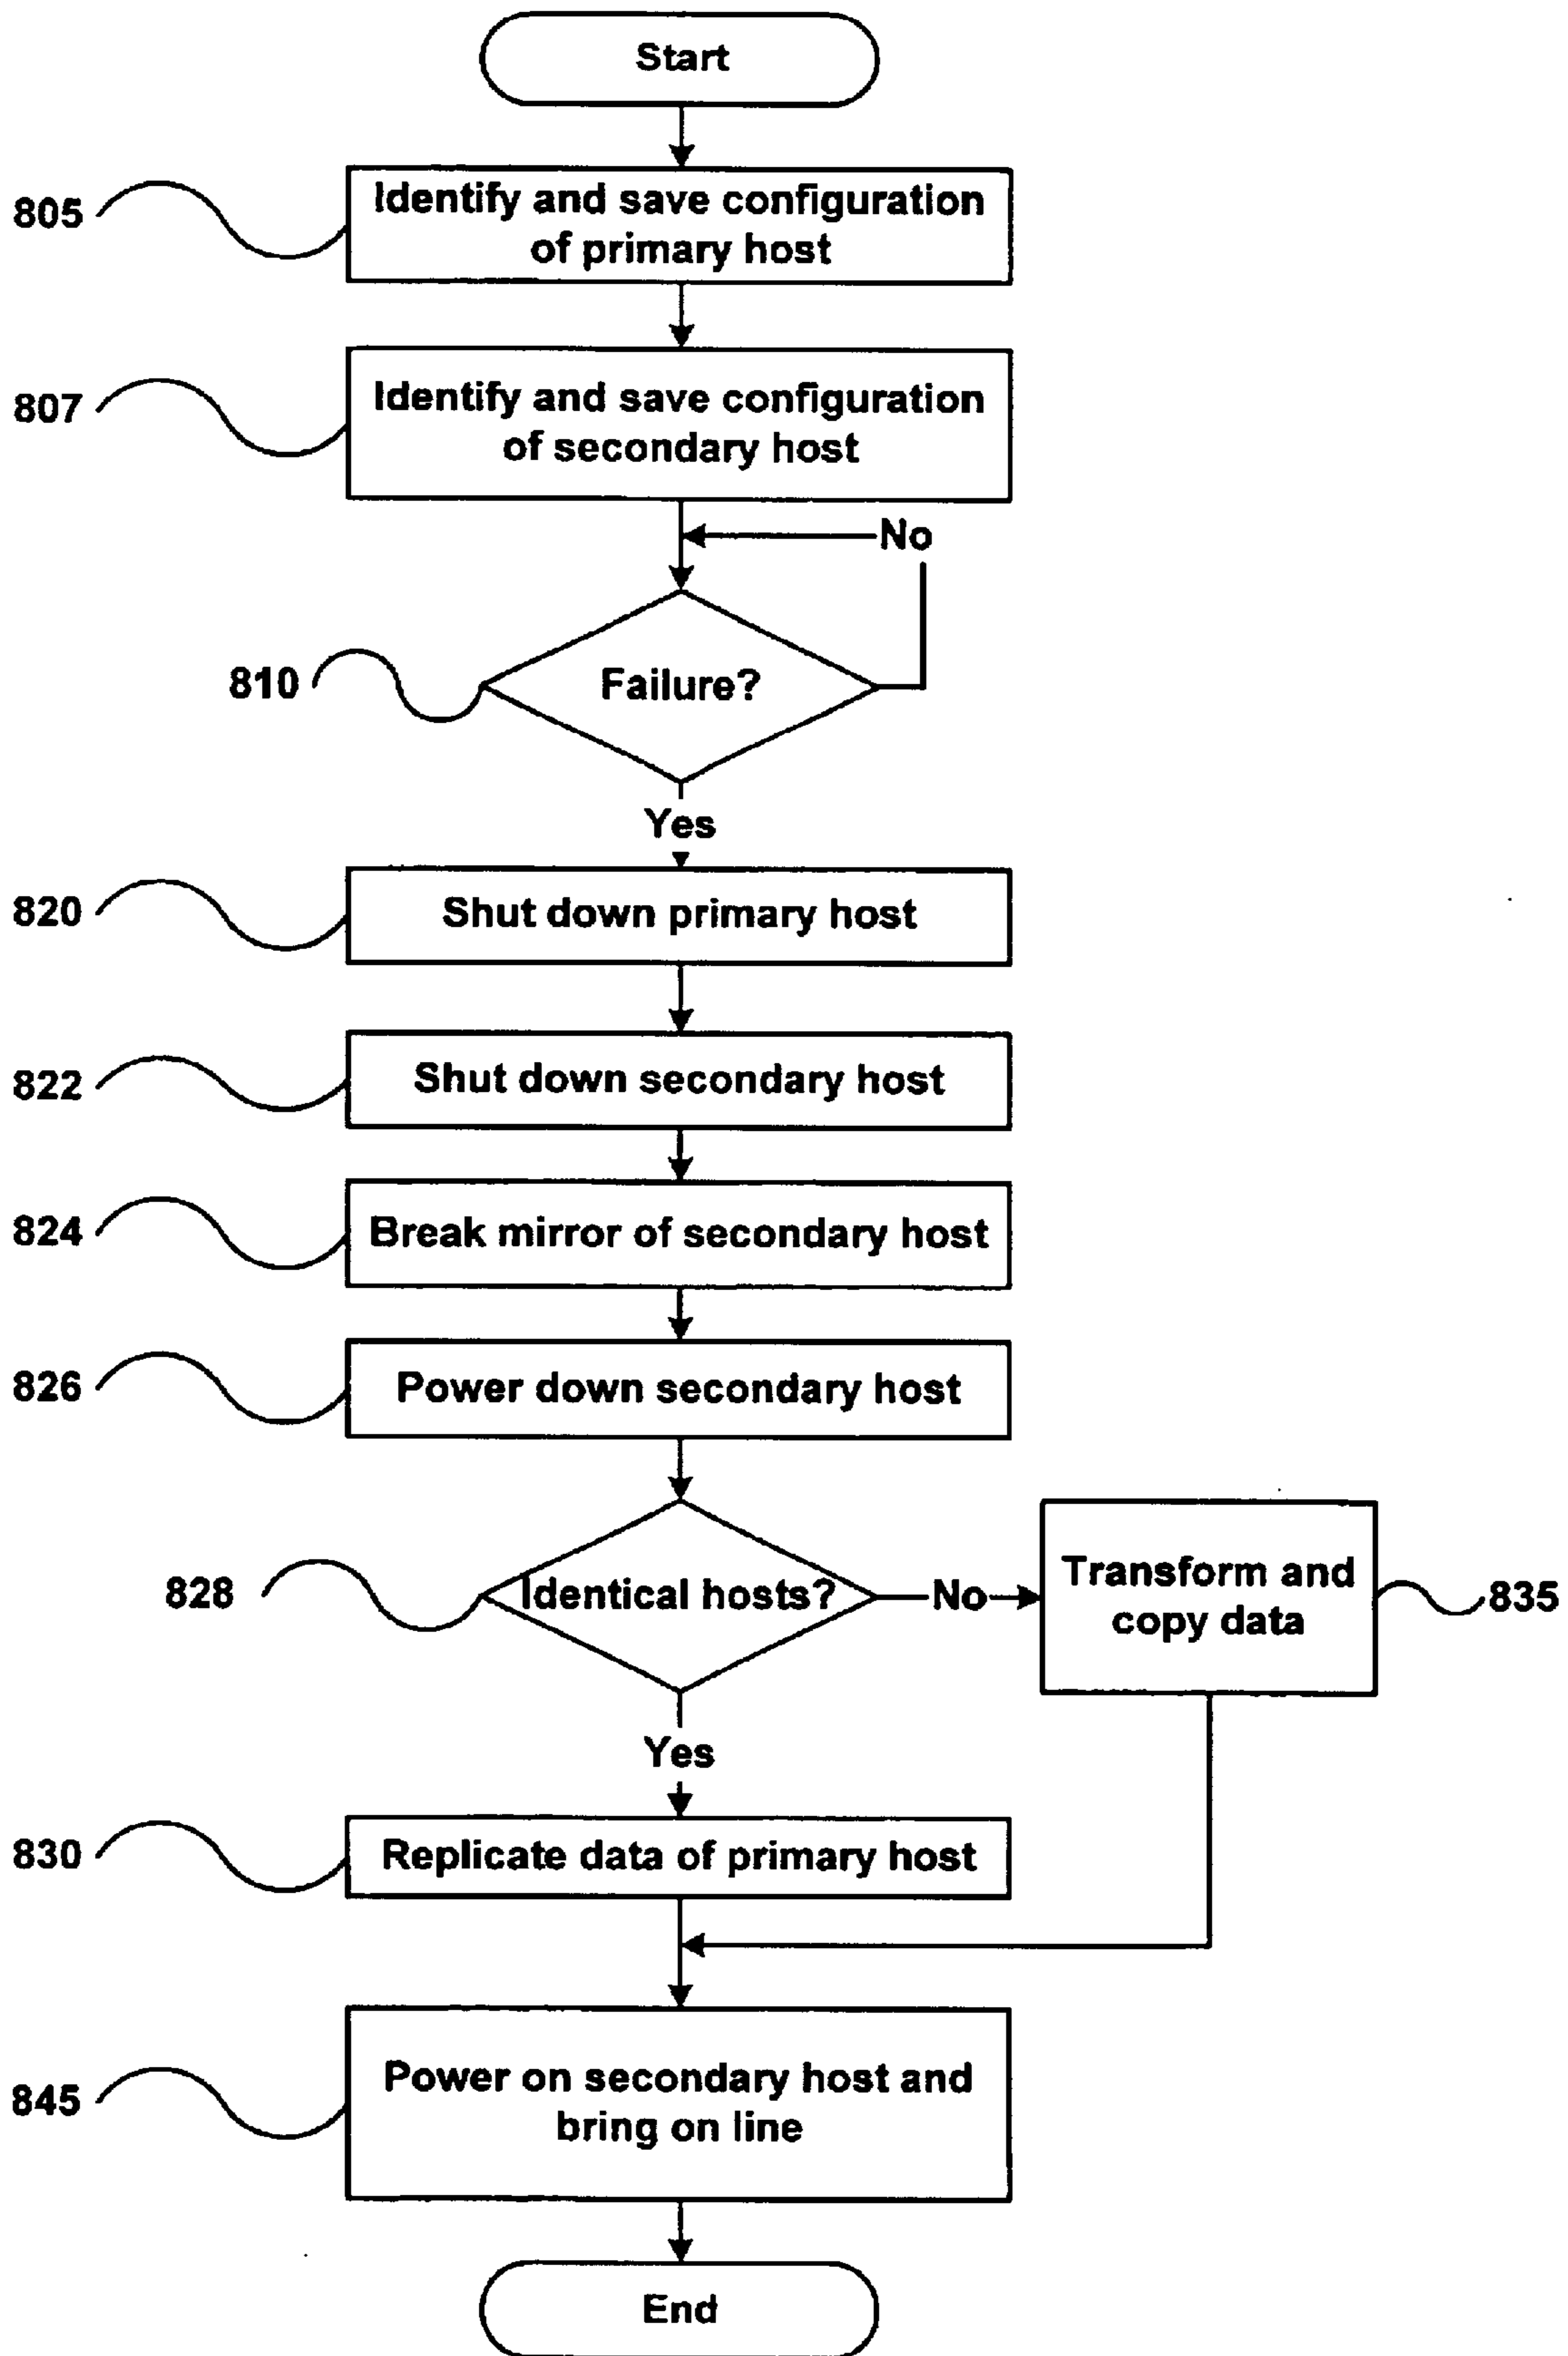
Start

805 Identify and save configuration of primary host

807 Identify and save configuration of secondary host

No

810 Failure?

Yes

820 Shut down primary host

822 Shut down secondary host

824 Break mirror of secondary host

826 Power down secondary host

828 Identical hosts?

No

Transform and copy data 835

Yes

830 Replicate data of primary host

845 Power on secondary host and bring on line

End